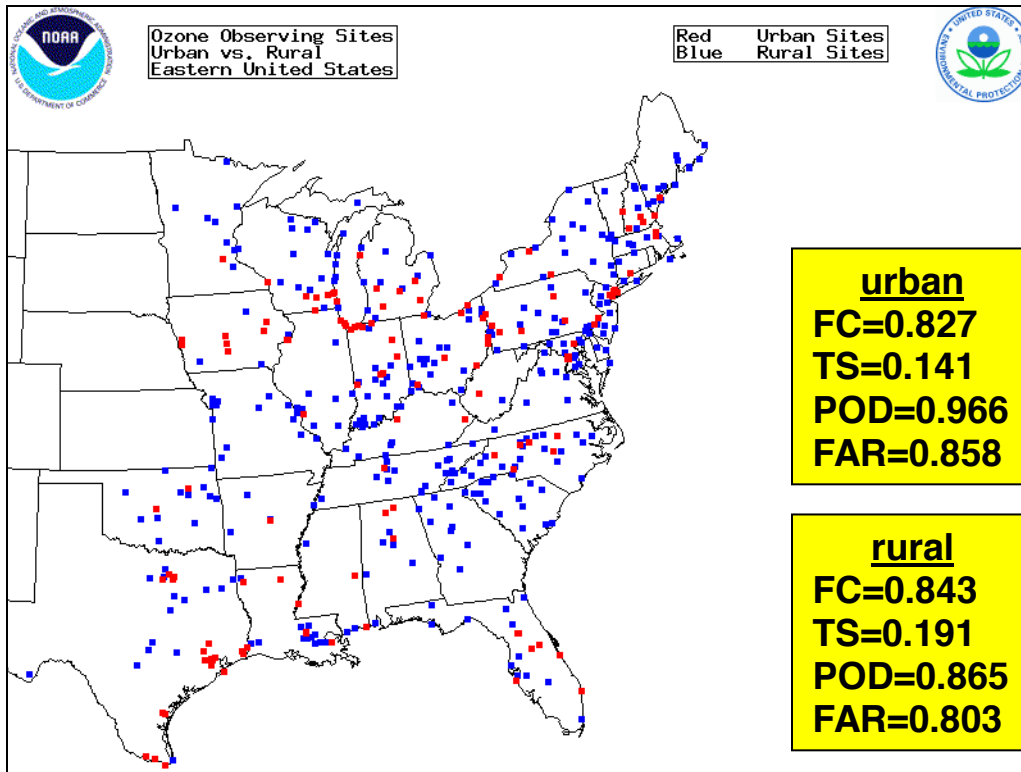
NATIONAL OCEANIC AND ATMOSPHERIC ADMINISTRATION
NOAA
U.S. DEPARTMENT OF COMMERCE

Ozone Observing Sites
Urban vs. Rural
Eastern United States

Red Urban Sites
Blue Rural Sites

UNITED STATES ENVIRONMENTAL PROTECTION AGENCY

urban
FC=0.827
TS=0.141
POD=0.966
FAR=0.858

rural
FC=0.843
TS=0.191
POD=0.865
FAR=0.803